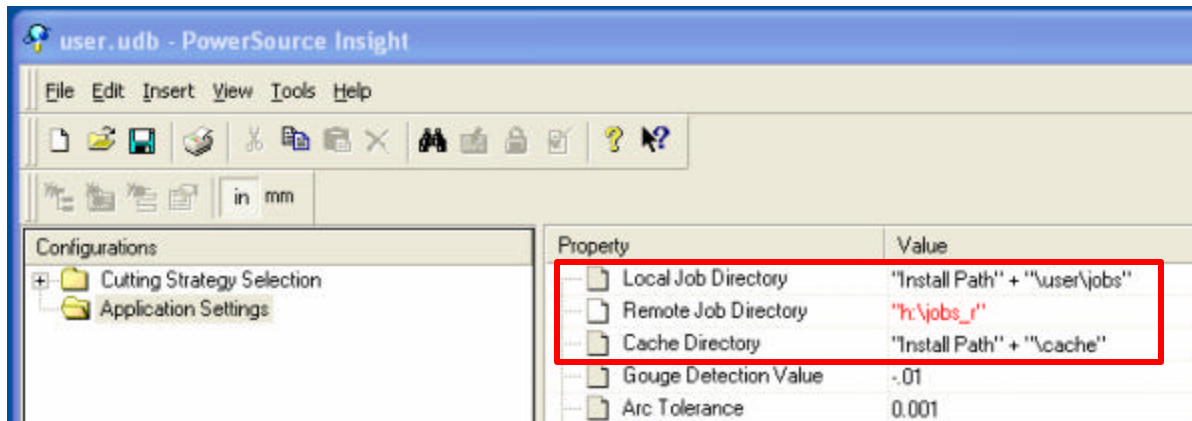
user.udb - PowerSource Insight

File Edit Insert View Tools Help

in mm

Configurations
Cutting Strategy Selection
Application Settings

| Property | Value |
|---|---|
| Local Job Directory | "Install Path" + "\user\jobs" |
| Remote Job Directory | "h:\jobs_r" |
| Cache Directory | "Install Path" + "\cache" |
| Gouge Detection Value | -.01 |
| Arc Tolerance | 0.001 |